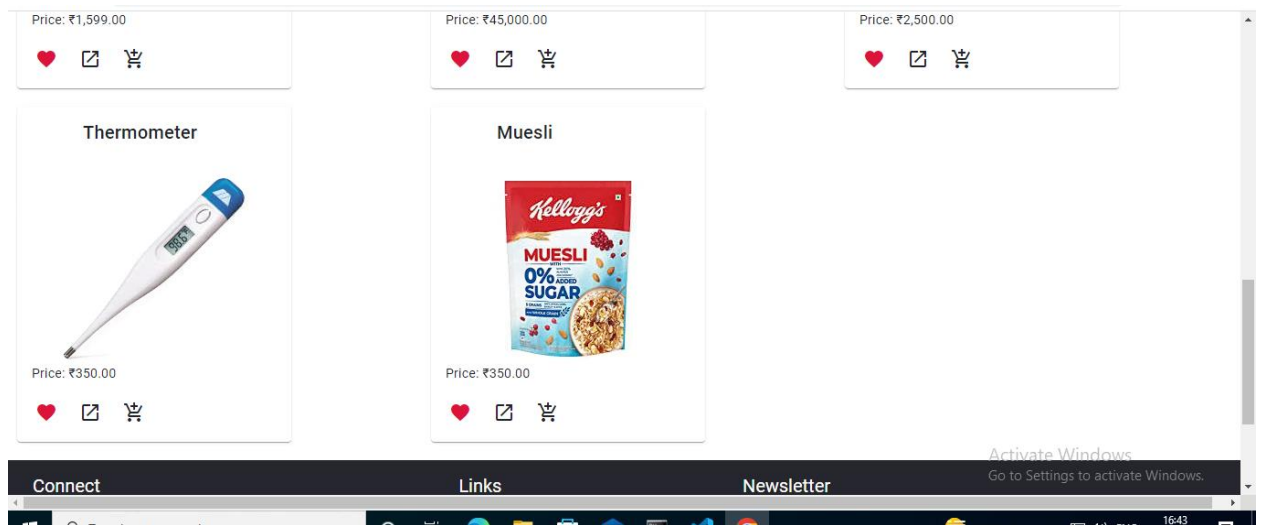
Price: ₹1,599.00

Price: ₹45,000.00

Price: ₹2,500.00

Thermometer

98.6

Price: ₹350.00

Muesli

Kellogg's

MUESLI

0% ADDED SUGAR

Price: ₹350.00

Activate Windows
Go to Settings to activate Windows.

Connect

Links

Newsletter

16:43